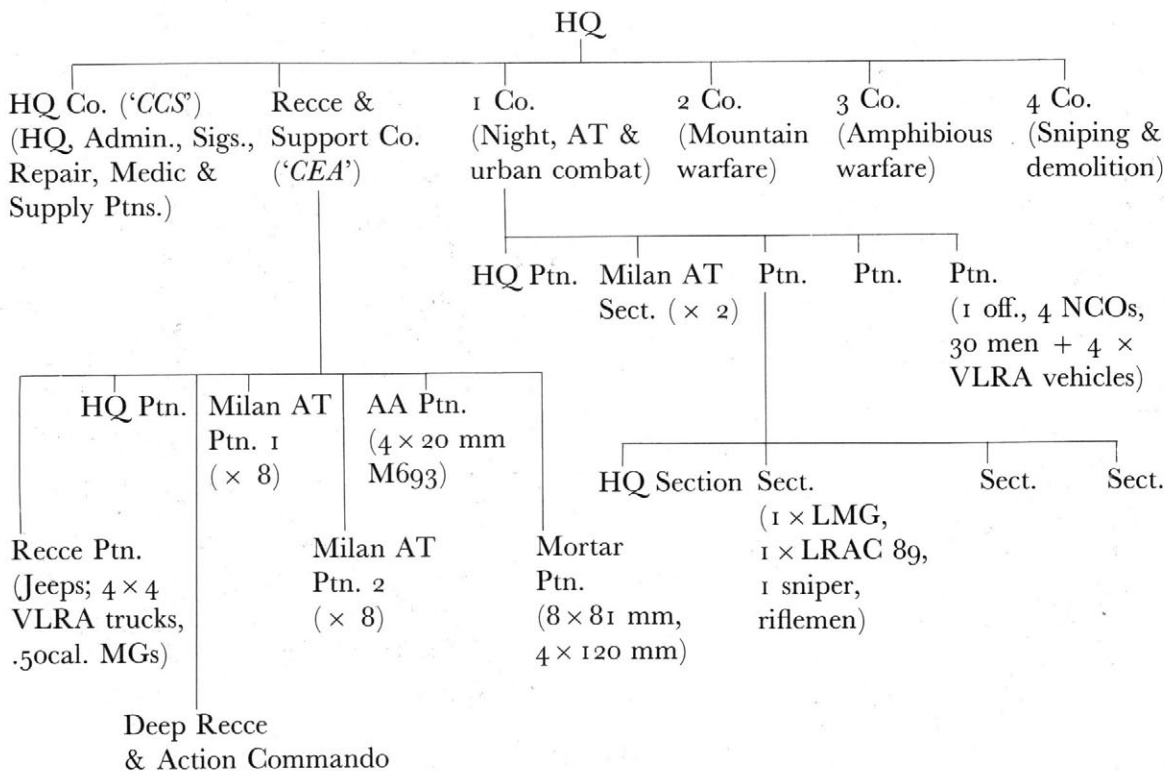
HQ

HQ Co. ('CCS') (HQ, Admin., Sigs., Repair, Medic & Supply Ptns.)

Recce & Support Co. ('CEA')

1 Co. (Night, AT & urban combat)

2 Co. (Mountain warfare)

3 Co. (Amphibious warfare)

4 Co. (Sniping & demolition)

HQ Ptn.

Milan AT Sect. ($\times$ 2)

Ptn.

Ptn.

Ptn. (1 off., 4 NCOs, 30 men + 4 $\times$ VLRA vehicles)

HQ Section

Sect. (1 $\times$ LMG, 1 $\times$ LRAC 89, 1 sniper, riflemen)

Sect.

Sect.

Recce Ptn. (Jeeps; 4 $\times$ 4 VLRA trucks, .50cal. MGs)

HQ Ptn.

Milan AT Ptn. 1 ($\times$ 8)

Milan AT Ptn. 2 ($\times$ 8)

AA Ptn. (4 $\times$ 20 mm M693)

Mortar Ptn. (8 $\times$ 81 mm, 4 $\times$ 120 mm)

Deep Recce & Action Commando